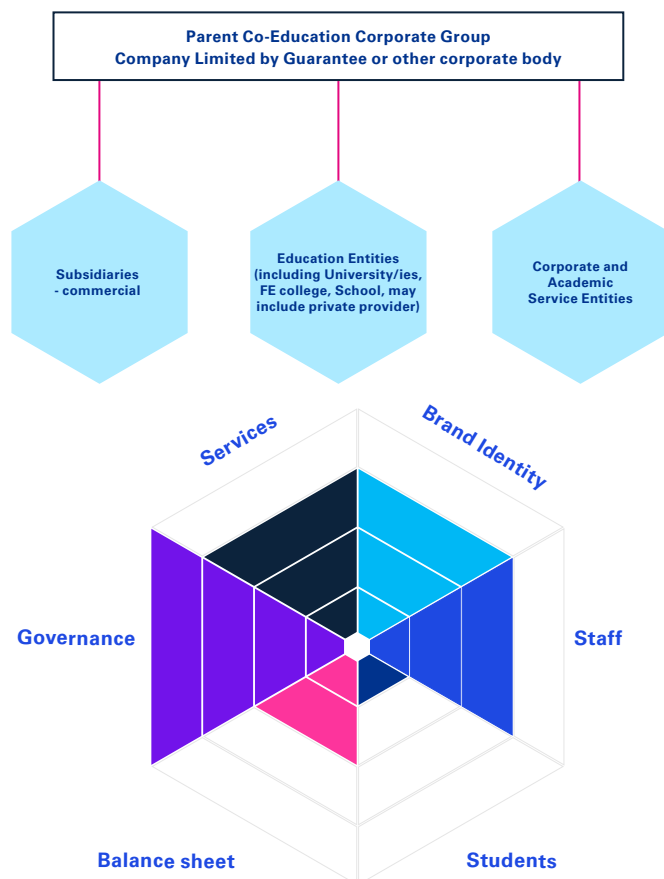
Parent Co-Education Corporate Group
Company Limited by Guarantee or other corporate body

Subsidiaries
- commercial

Education Entities (including University/ies, FE college, School, may include private provider)

Corporate and Academic Service Entities

Services

Brand Identity

Governance

Staff

Balance sheet

Students